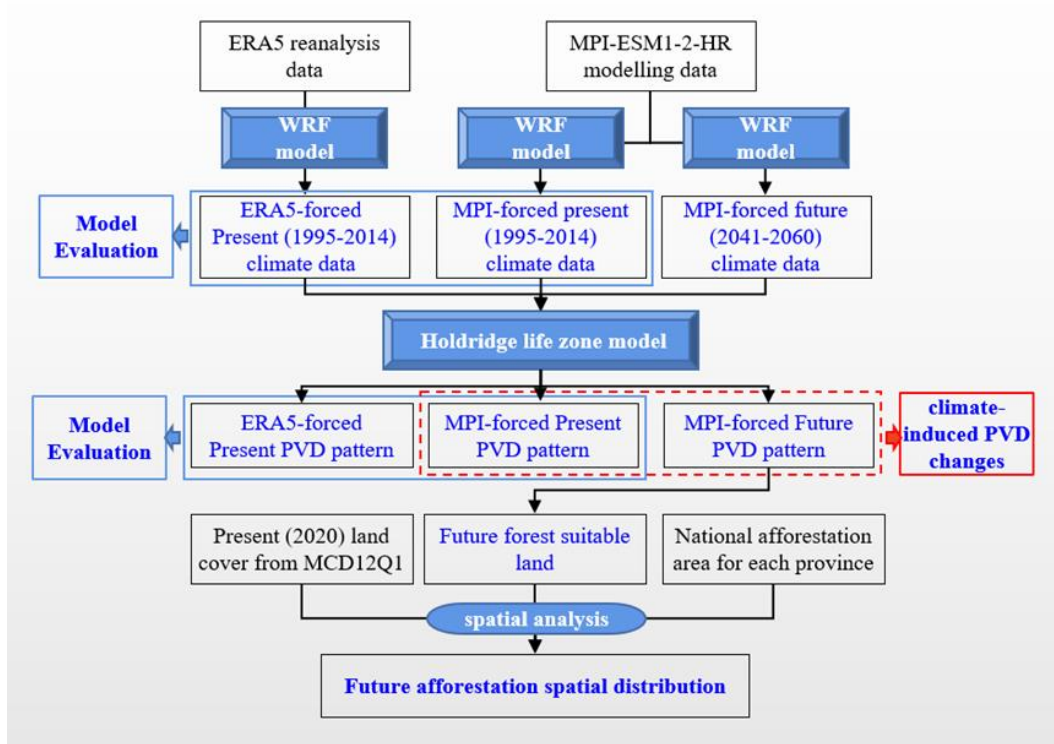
ERA5 reanalysis data

MPI-ESM1-2-HR modelling data

WRF model

WRF model

WRF model

Model Evaluation

ERA5-forced Present (1995-2014) climate data

MPI-forced present (1995-2014) climate data

MPI-forced future (2041-2060) climate data

Holdridge life zone model

Model Evaluation

ERA5-forced Present PVD pattern

MPI-forced Present PVD pattern

MPI-forced Future PVD pattern

climate-induced PVD changes

Present (2020) land cover from MCD12Q1

Future forest suitable land

National afforestation area for each province

spatial analysis

Future afforestation spatial distribution